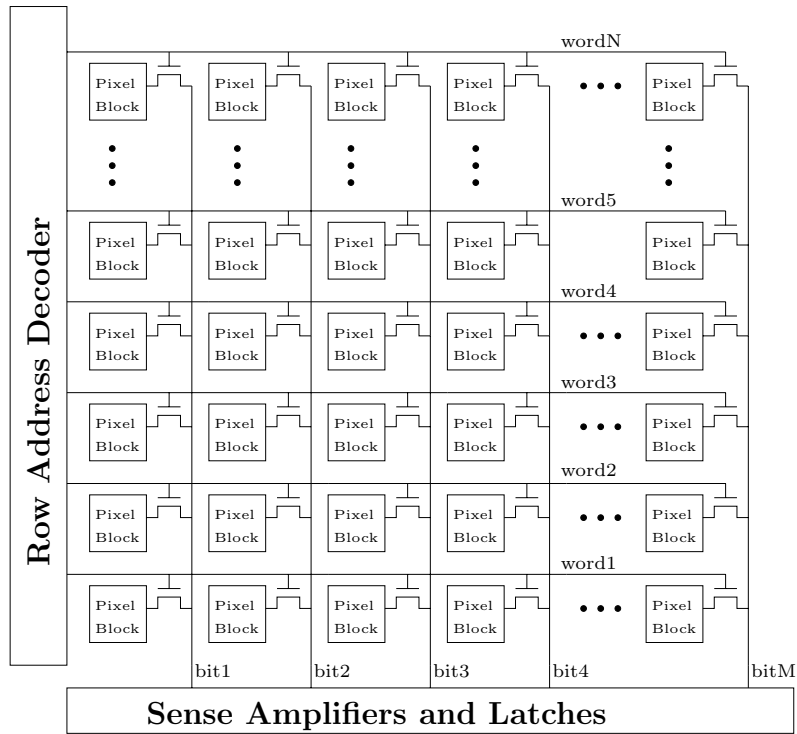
Row Address Decoder

wordN

Pixel Block Pixel Block Pixel Block Pixel Block • • • Pixel Block

⋮ ⋮ ⋮ ⋮ ⋮

word5

Pixel Block Pixel Block Pixel Block Pixel Block Pixel Block

word4

Pixel Block Pixel Block Pixel Block Pixel Block • • • Pixel Block

word3

Pixel Block Pixel Block Pixel Block Pixel Block • • • Pixel Block

word2

Pixel Block Pixel Block Pixel Block Pixel Block • • • Pixel Block

word1

Pixel Block Pixel Block Pixel Block Pixel Block • • • Pixel Block

bit1 bit2 bit3 bit4 bitM

Sense Amplifiers and Latches